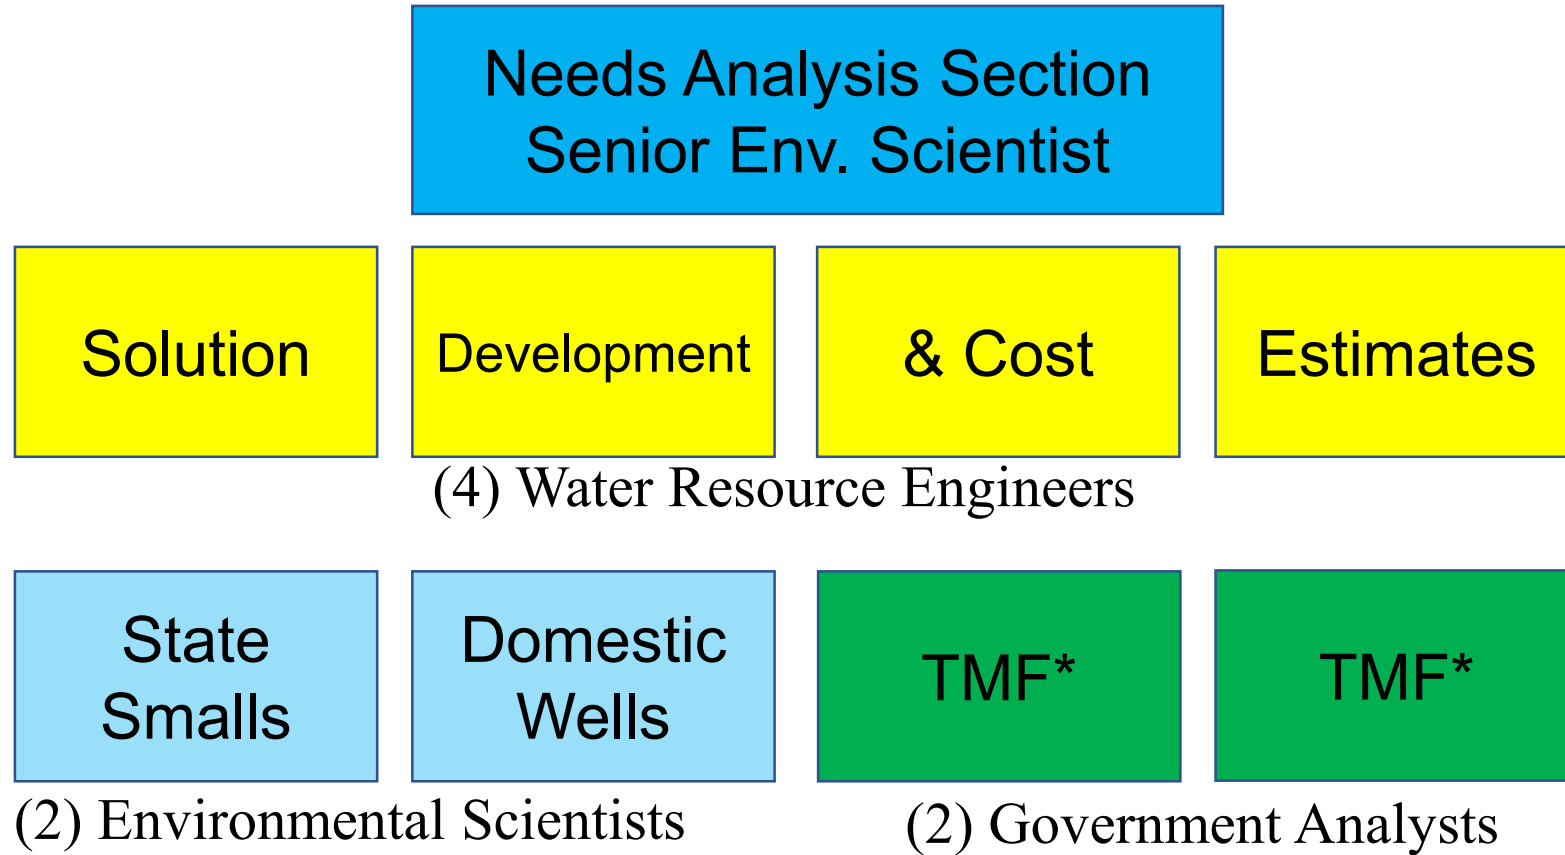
Needs Analysis Section
Senior Env. Scientist

Solution

Development

& Cost

Estimates

(4) Water Resource Engineers

State Smalls

Domestic Wells

TMF*

TMF*

(2) Environmental Scientists

(2) Government Analysts